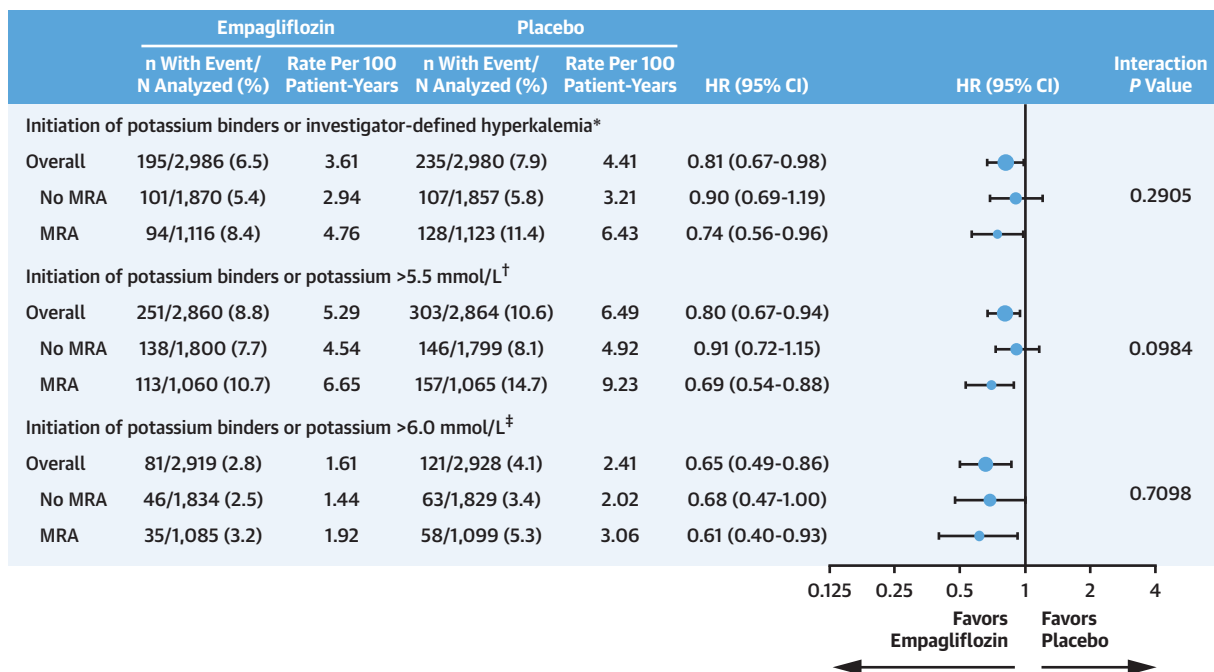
| | Empagliflozin | | Placebo | | | | |
|---|---|---|---|---|---|---|---|
| | n With Event/ N Analyzed (%) | Rate Per 100 Patient-Years | n With Event/ N Analyzed (%) | Rate Per 100 Patient-Years | HR (95% CI) | HR (95% CI) | Interaction *P* Value |
| Initiation of potassium binders or investigator-defined hyperkalemia* | | | | | | | |
| Overall | 195/2,986 (6.5) | 3.61 | 235/2,980 (7.9) | 4.41 | 0.81 (0.67-0.98) | | |
| No MRA | 101/1,870 (5.4) | 2.94 | 107/1,857 (5.8) | 3.21 | 0.90 (0.69-1.19) | | 0.2905 |
| MRA | 94/1,116 (8.4) | 4.76 | 128/1,123 (11.4) | 6.43 | 0.74 (0.56-0.96) | | |
| Initiation of potassium binders or potassium >5.5 mmol/L† | | | | | | | |
| Overall | 251/2,860 (8.8) | 5.29 | 303/2,864 (10.6) | 6.49 | 0.80 (0.67-0.94) | | |
| No MRA | 138/1,800 (7.7) | 4.54 | 146/1,799 (8.1) | 4.92 | 0.91 (0.72-1.15) | | 0.0984 |
| MRA | 113/1,060 (10.7) | 6.65 | 157/1,065 (14.7) | 9.23 | 0.69 (0.54-0.88) | | |
| Initiation of potassium binders or potassium >6.0 mmol/L‡ | | | | | | | |
| Overall | 81/2,919 (2.8) | 1.61 | 121/2,928 (4.1) | 2.41 | 0.65 (0.49-0.86) | | |
| No MRA | 46/1,834 (2.5) | 1.44 | 63/1,829 (3.4) | 2.02 | 0.68 (0.47-1.00) | | 0.7098 |
| MRA | 35/1,085 (3.2) | 1.92 | 58/1,099 (5.3) | 3.06 | 0.61 (0.40-0.93) | | |

0.125 0.25 0.5 1 2 4

Favors Empagliflozin Favors Placebo